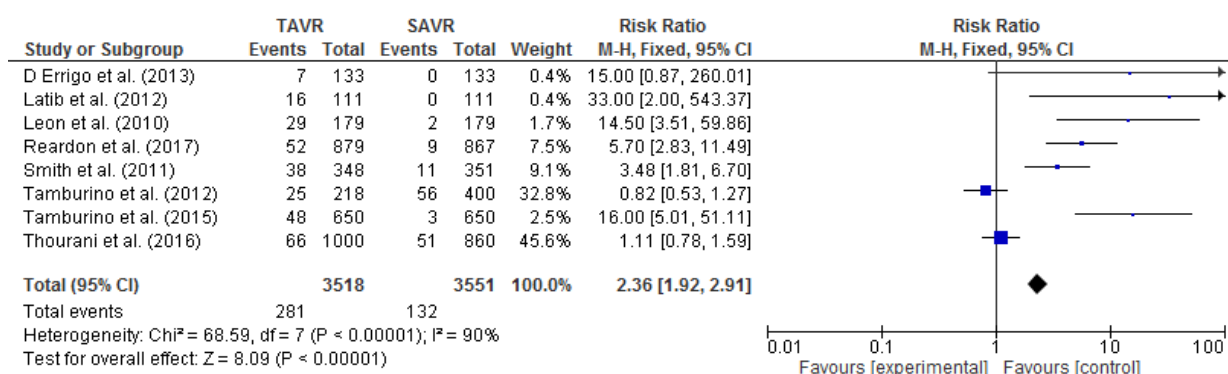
| Study or Subgroup | TAVR Events | TAVR Total | SAVR Events | SAVR Total | Weight | Risk Ratio M-H, Fixed, 95% CI |
|---|---|---|---|---|---|---|
| D Errigo et al. (2013) | 7 | 133 | 0 | 133 | 0.4% | 15.00 [0.87, 260.01] |
| Latib et al. (2012) | 16 | 111 | 0 | 111 | 0.4% | 33.00 [2.00, 543.37] |
| Leon et al. (2010) | 29 | 179 | 2 | 179 | 1.7% | 14.50 [3.51, 59.86] |
| Reardon et al. (2017) | 52 | 879 | 9 | 867 | 7.5% | 5.70 [2.83, 11.49] |
| Smith et al. (2011) | 38 | 348 | 11 | 351 | 9.1% | 3.48 [1.81, 6.70] |
| Tamburino et al. (2012) | 25 | 218 | 56 | 400 | 32.8% | 0.82 [0.53, 1.27] |
| Tamburino et al. (2015) | 48 | 650 | 3 | 650 | 2.5% | 16.00 [5.01, 51.11] |
| Thourani et al. (2016) | 66 | 1000 | 51 | 860 | 45.6% | 1.11 [0.78, 1.59] |
| **Total (95% CI)** | | **3518** | | **3551** | **100.0%** | **2.36 [1.92, 2.91]** |
| Total events | 281 | | 132 | | | |

Heterogeneity: Chi² = 68.59, df = 7 (P < 0.00001); I² = 90%
Test for overall effect: Z = 8.09 (P < 0.00001)

Risk Ratio
M-H, Fixed, 95% CI

0.01 0.1 1 10 100
Favours [experimental] Favours [control]